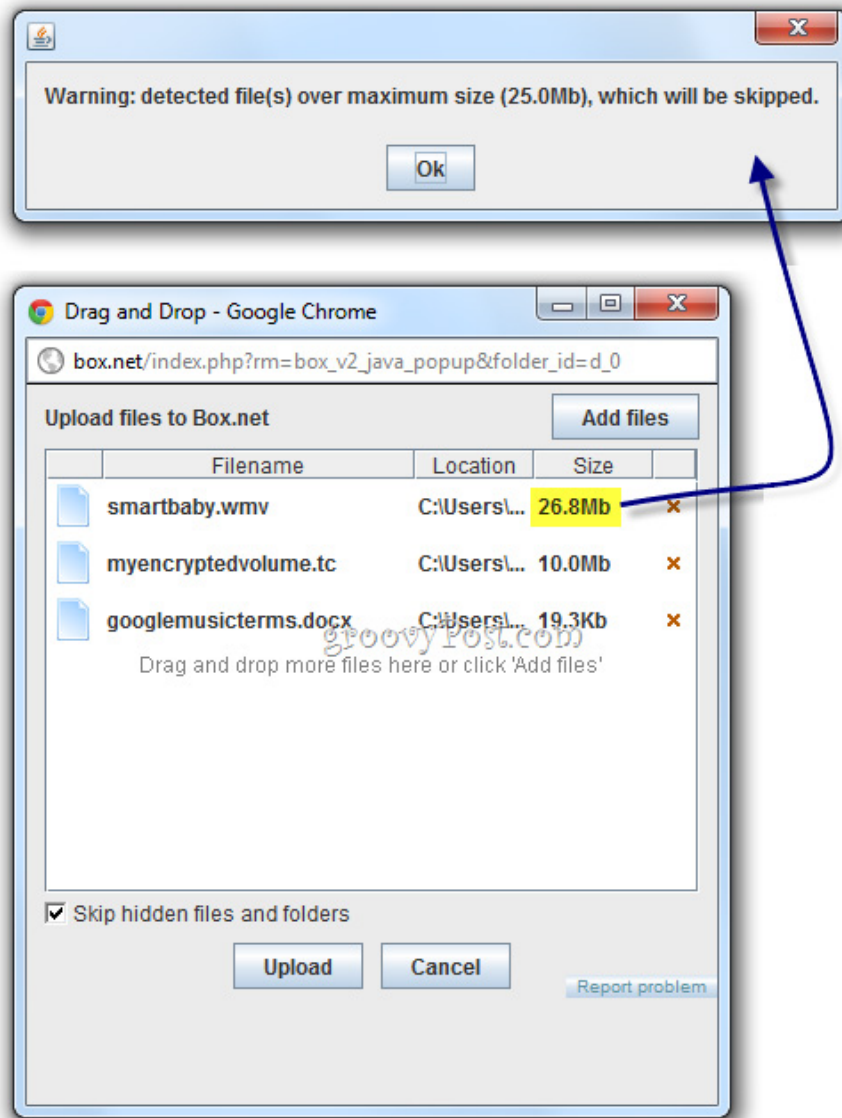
Warning: detected file(s) over maximum size (25.0Mb), which will be skipped.

Ok

Drag and Drop - Google Chrome

box.net/index.php?rm=box_v2_java_popup&folder_id=d_0

Upload files to Box.net

Add files

| Filename | Location | Size |
|---|---|---|
| smartbaby.wmv | C:\Users\... | 26.8Mb |
| myencryptedvolume.tc | C:\Users\... | 10.0Mb |
| googlemusicterms.docx | C:\Users\... | 19.3Kb |

groovyPost.com

Drag and drop more files here or click 'Add files'

Skip hidden files and folders

Upload

Cancel

Report problem